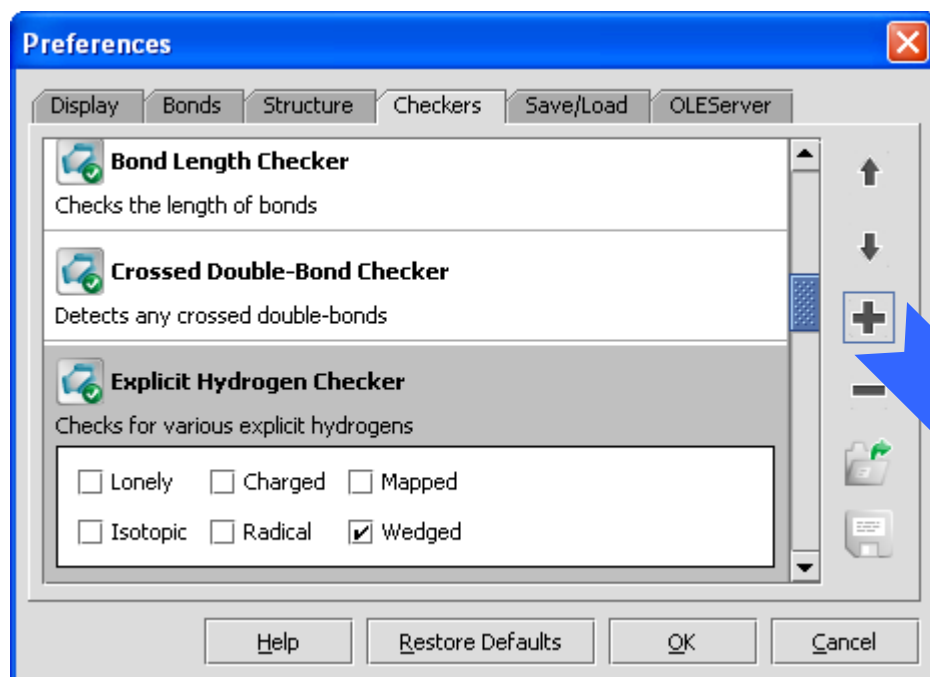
Preferences

Display | Bonds | Structure | Checkers | Save/Load | OLEServer

Bond Length Checker
Checks the length of bonds

Crossed Double-Bond Checker
Detects any crossed double-bonds

Explicit Hydrogen Checker
Checks for various explicit hydrogens

☐ Lonely ☐ Charged ☐ Mapped
☐ Isotopic ☐ Radical ☑ Wedged

Help | Restore Defaults | OK | Cancel